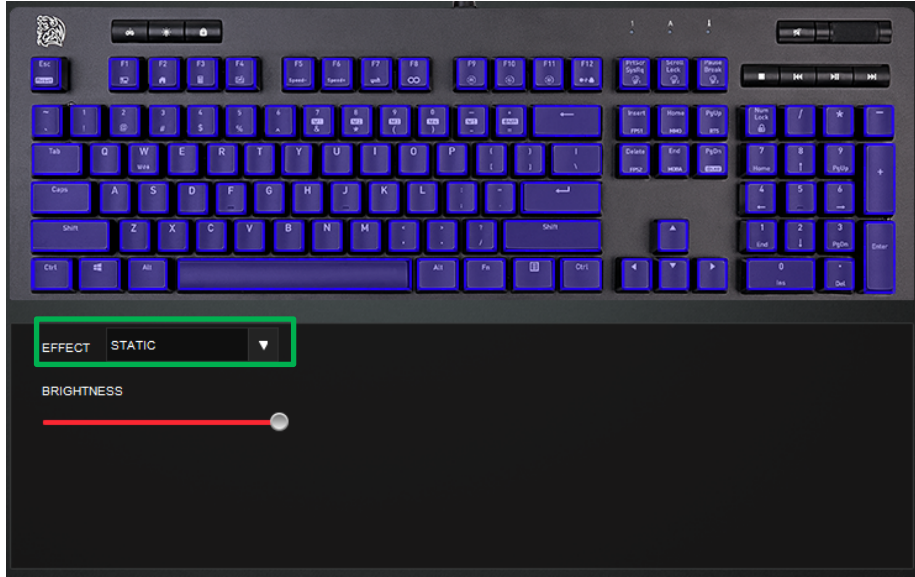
Esc F1 F2 F3 F4 F5 F6 F7 F8 F9 F10 F11 F12 PrtScr SysRq Scroll Lock Pause Break

~ 1 2 3 4 5 6 7 8 9 0 - = Insert Home PgUp Num Lock / * -

Tab Q W E R T Y U I O P [ ] \ Delete End PgDn 7 Home 8 9 PgUp +

Caps A S D F G H J K L ; ' 4 5 6

Shift Z X C V B N M , . / Shift 1 End 2 3 PgDn Enter

Ctrl Alt Alt Fn Ctrl 0 Ins . Del

EFFECT STATIC ▼

BRIGHTNESS